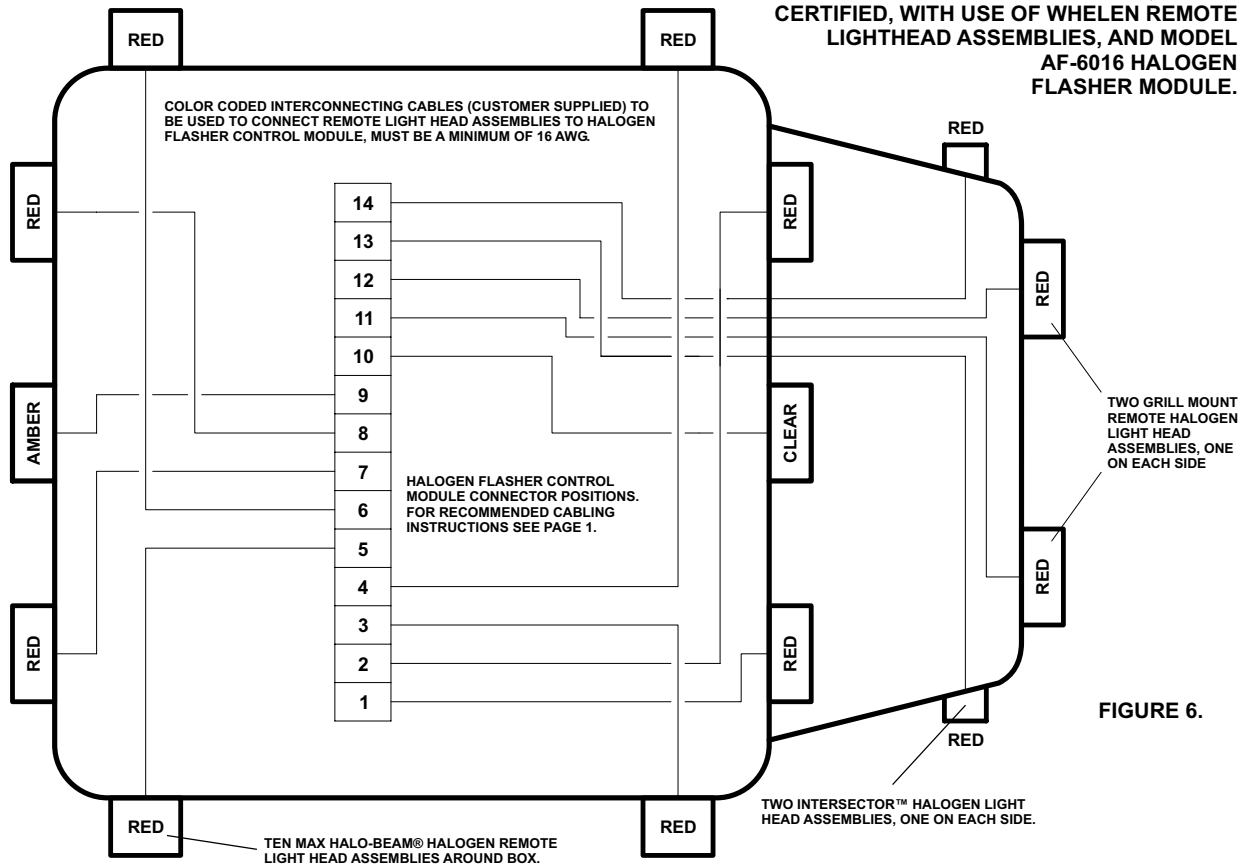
CERTIFIED, WITH USE OF WHELEN REMOTE LIGHTHEAD ASSEMBLIES, AND MODEL AF-6016 HALOGEN FLASHER MODULE.

RED

RED

COLOR CODED INTERCONNECTING CABLES (CUSTOMER SUPPLIED) TO BE USED TO CONNECT REMOTE LIGHT HEAD ASSEMBLIES TO HALOGEN FLASHER CONTROL MODULE, MUST BE A MINIMUM OF 16 AWG.

RED

RED

RED

RED

14
13
12
11
10
9
8
7
6
5
4
3
2
1

AMBER

CLEAR

TWO GRILL MOUNT REMOTE HALOGEN LIGHT HEAD ASSEMBLIES, ONE ON EACH SIDE

HALOGEN FLASHER CONTROL MODULE CONNECTOR POSITIONS. FOR RECOMMENDED CABLING INSTRUCTIONS SEE PAGE 1.

RED

RED

RED

RED

FIGURE 6.

RED

TWO INTERSECTOR™ HALOGEN LIGHT HEAD ASSEMBLIES, ONE ON EACH SIDE.

RED

RED

TEN MAX HALO-BEAM® HALOGEN REMOTE LIGHT HEAD ASSEMBLIES AROUND BOX.